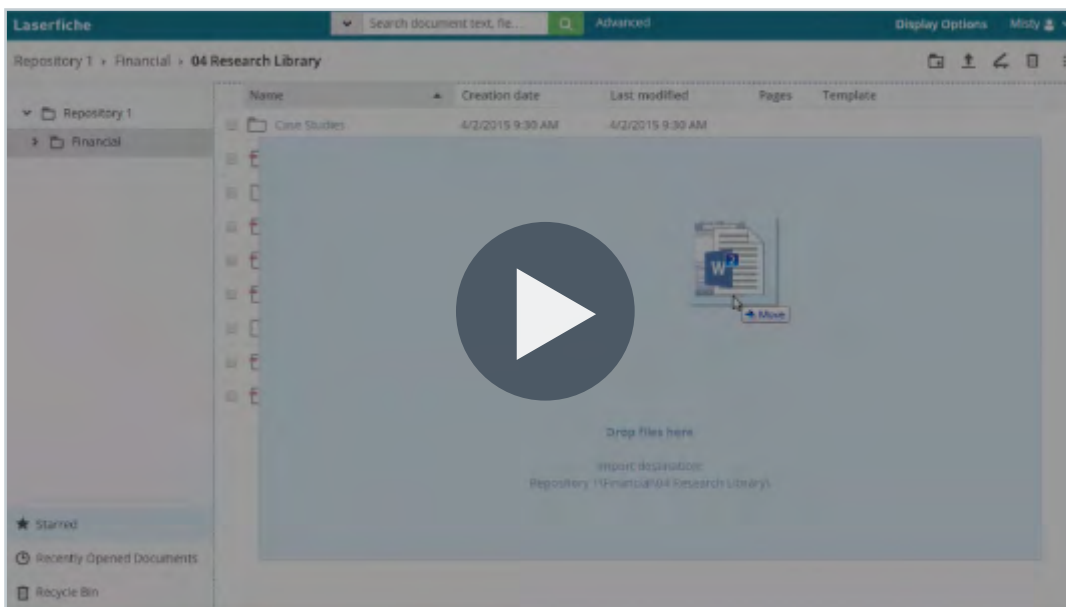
Laserfiche

Search document text, fie...

Advanced

Display Options

Misty

Repository 1 › Financial › 04 Research Library

Repository 1

Financial

| Name | Creation date | Last modified | Pages | Template |
|---|---|---|---|---|
| Case Studies | 4/2/2015 9:30 AM | 4/2/2015 9:30 AM | | |

Move

Drop files here

Import destination:
Repository 1\Financial\04 Research Library\

Starred

Recently Opened Documents

Recycle Bin